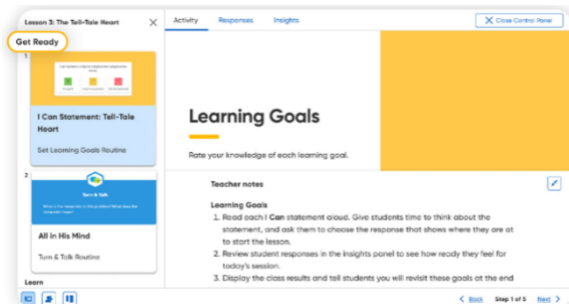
Lesson 3: The Tell-Tale Heart

Get Ready

1

I Can Statement: Tell-Tale Heart

Set Learning Goals Routine

2

Turn & Talk

All in His Mind

Turn & Talk Routine

Learn

Activity Responses Insights

Close Control Panel

Learning Goals

Rate your knowledge of each learning goal.

Teacher notes

Learning Goals

1. Read each I Can statement aloud. Give students time to think about the statement, and ask them to choose the response that shows where they are at to start the lesson.
2. Review student responses in the Insights panel to see how ready they feel for today's session.
3. Display the class results and tell students you will revisit these goals at the end

Back Step 1 of 5 Next